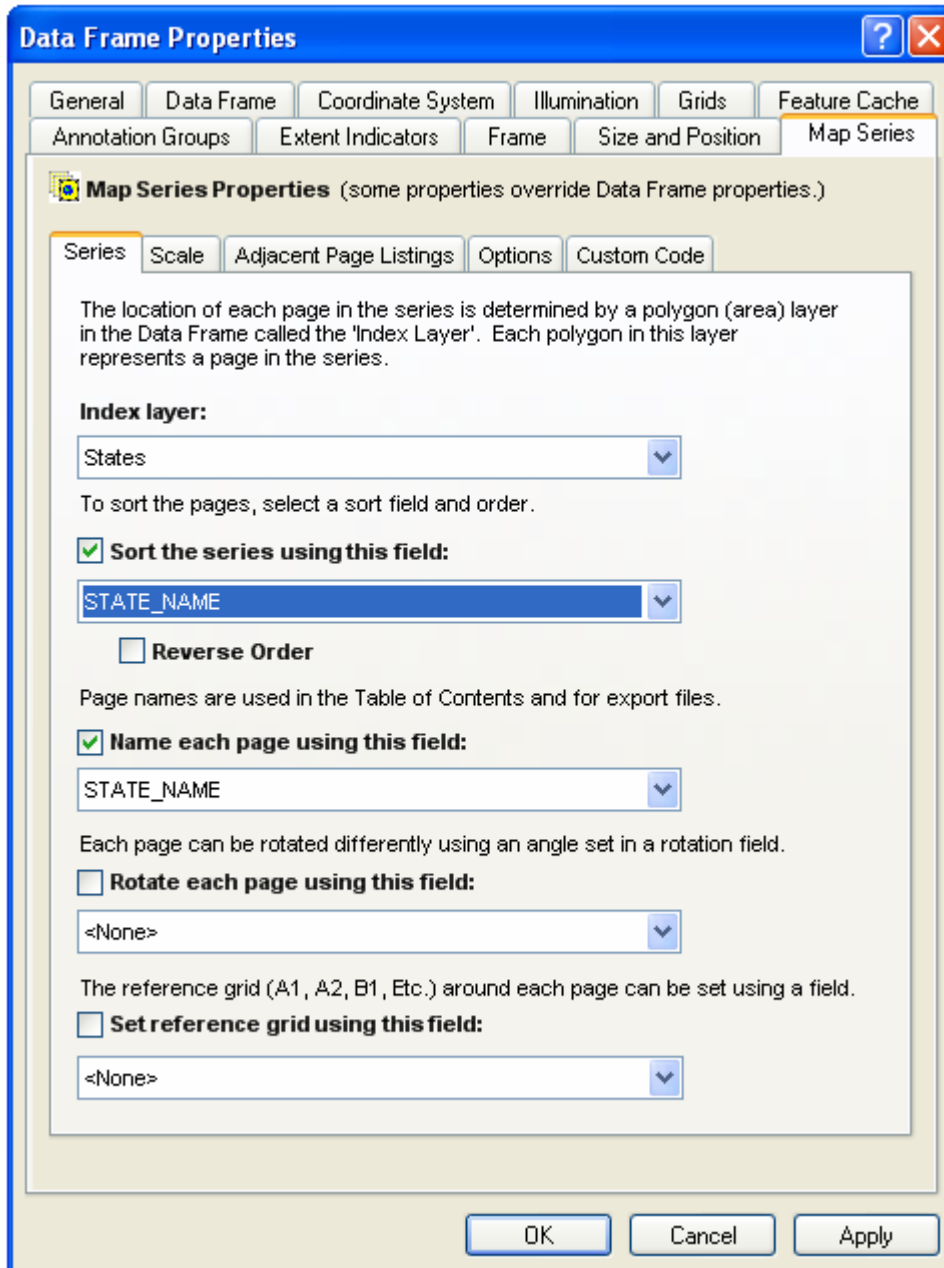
Data Frame Properties

?

General | Data Frame | Coordinate System | Illumination | Grids | Feature Cache
Annotation Groups | Extent Indicators | Frame | Size and Position | Map Series

Map Series Properties (some properties override Data Frame properties.)

Series | Scale | Adjacent Page Listings | Options | Custom Code

The location of each page in the series is determined by a polygon (area) layer in the Data Frame called the 'Index Layer'. Each polygon in this layer represents a page in the series.

Index layer:

States

To sort the pages, select a sort field and order.

Sort the series using this field:

STATE_NAME

Reverse Order

Page names are used in the Table of Contents and for export files.

Name each page using this field:

STATE_NAME

Each page can be rotated differently using an angle set in a rotation field.

Rotate each page using this field:

<None>

The reference grid (A1, A2, B1, Etc.) around each page can be set using a field.

Set reference grid using this field:

<None>

OK | Cancel | Apply